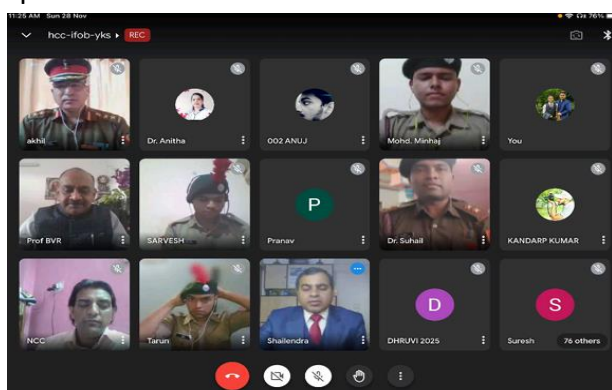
11:25 AM Sun 28 Nov

76%

hcc-ifob-yks ▸ REC

akhil

Dr. Anitha

002 ANUJ

Mohd. Minhaj

You

Prof BVR

SARVESH

P

Pranav

Dr. Suhail

KANDARP KUMAR

NCC

Tarun

Shailendra

D

DHRUVI 2025

S

Suresh

76 others